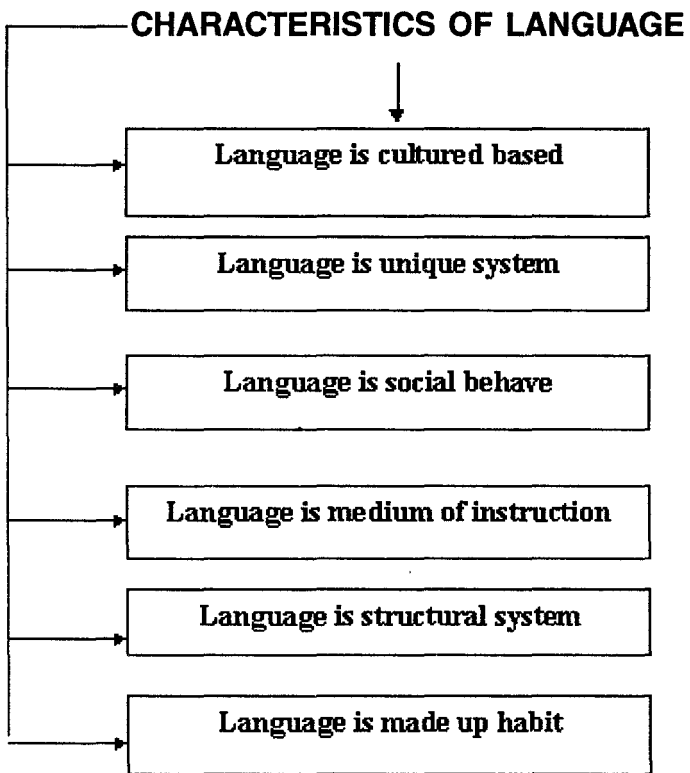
CHARACTERISTICS OF LANGUAGE

Language is cultured based

Language is unique system

Language is social behave

Language is medium of instruction

Language is structural system

Language is made up habit